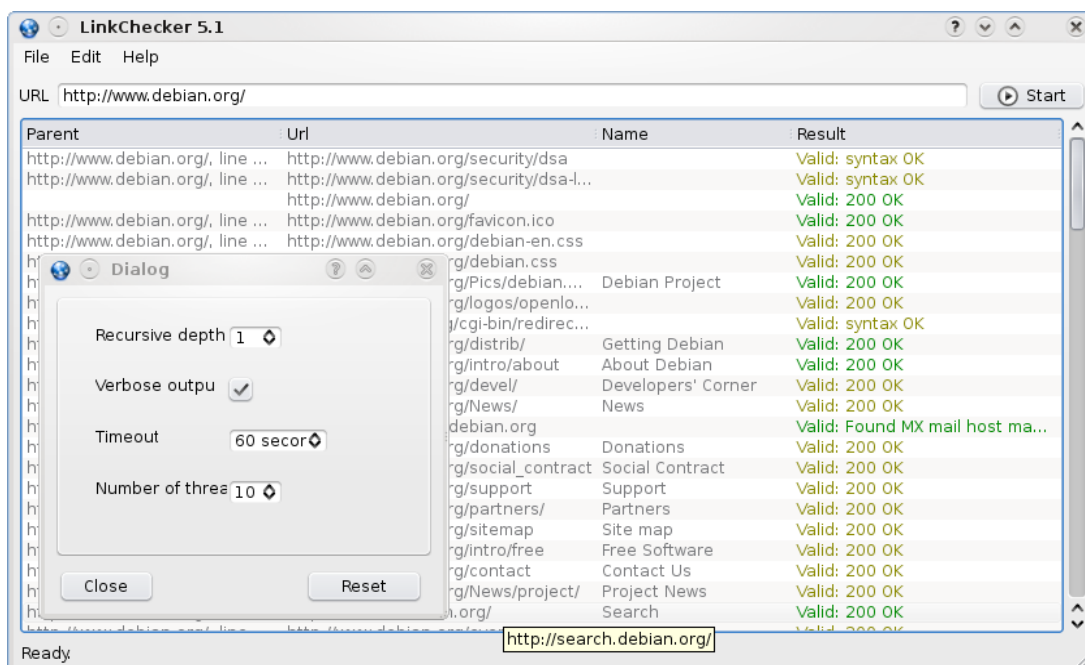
LinkChecker 5.1

File Edit Help

URL http://www.debian.org/

Start

| Parent | Url | Name | Result |
|---|---|---|---|
| http://www.debian.org/, line ... | http://www.debian.org/security/dsa | | Valid: syntax OK |
| http://www.debian.org/, line ... | http://www.debian.org/security/dsa-l... | | Valid: syntax OK |
| | http://www.debian.org/ | | Valid: 200 OK |
| http://www.debian.org/, line ... | http://www.debian.org/favicon.ico | | Valid: 200 OK |
| http://www.debian.org/, line ... | http://www.debian.org/debian-en.css | | Valid: 200 OK |
| h | rg/debian.css | | Valid: 200 OK |
| h | rg/Pics/debian.... | Debian Project | Valid: 200 OK |
| h | rg/logos/openlo... | | Valid: 200 OK |
| h | g/cgi-bin/redirec... | | Valid: syntax OK |
| h | rg/distrib/ | Getting Debian | Valid: 200 OK |
| h | rg/intro/about | About Debian | Valid: 200 OK |
| h | rg/devel/ | Developers' Corner | Valid: 200 OK |
| h | rg/News/ | News | Valid: 200 OK |
| h | debian.org | | Valid: Found MX mail host ma... |
| h | rg/donations | Donations | Valid: 200 OK |
| h | rg/social_contract | Social Contract | Valid: 200 OK |
| h | rg/support | Support | Valid: 200 OK |
| h | rg/partners/ | Partners | Valid: 200 OK |
| h | rg/sitemap | Site map | Valid: 200 OK |
| h | rg/intro/free | Free Software | Valid: 200 OK |
| h | rg/contact | Contact Us | Valid: 200 OK |
| h | rg/News/project/ | Project News | Valid: 200 OK |
| h | n.org/ | Search | Valid: 200 OK |

Dialog

Recursive depth 1

Verbose outpu

Timeout 60 secor

Number of threa 10

Close Reset

http://search.debian.org/

Ready.